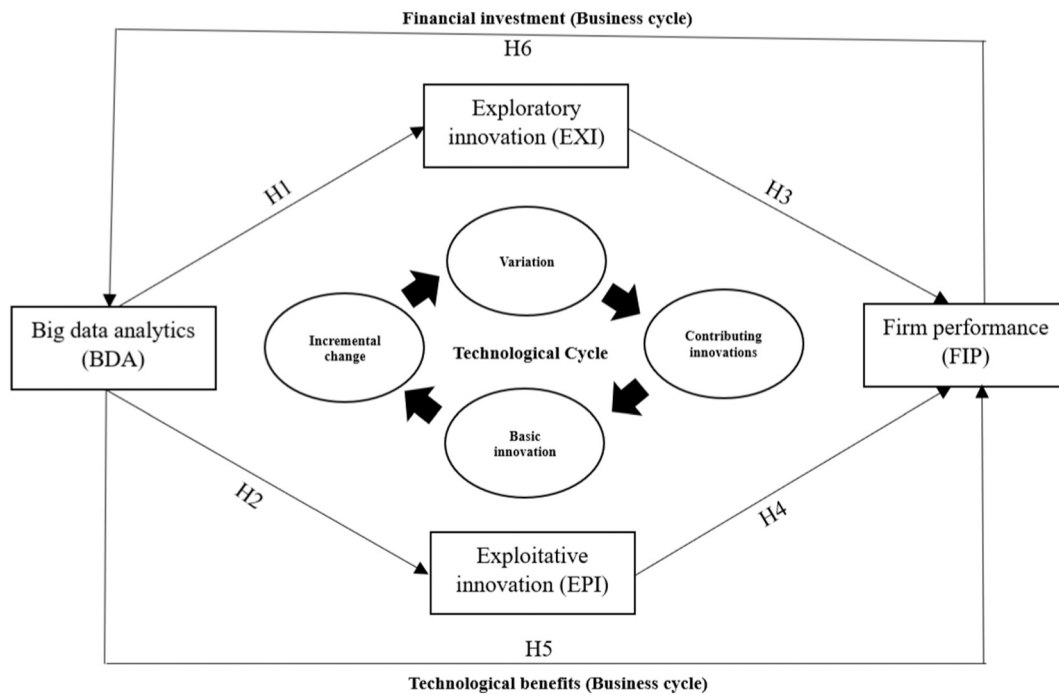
Financial investment (Business cycle)

H6

Exploratory innovation (EXI)

H1

H3

Variation

Big data analytics (BDA)

Incremental change

Technological Cycle

Contributing innovations

Firm performance (FIP)

Basic innovation

H2

H4

Exploitative innovation (EPI)

H5

Technological benefits (Business cycle)